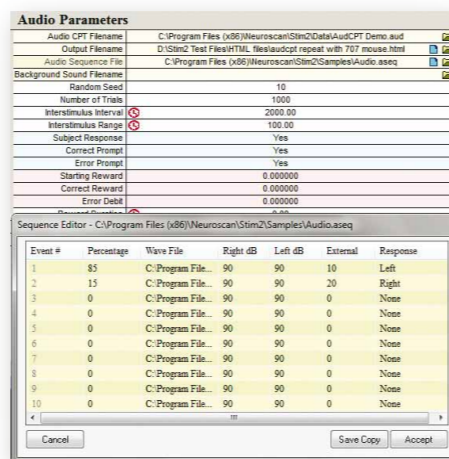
Audio Parameters

| | |
|---|---|
| Audio CPT Filename | C:\Program Files (x86)\Neuroscan\Stim2\Data\AudCPT Demo.aud |
| Output Filename | D:\Stim2 Test Files\HTML files\audcpt repeat with 707 mouse.html |
| Audio Sequence File | C:\Program Files (x86)\Neuroscan\Stim2\Samples\Audio.aseq |
| Background Sound Filename | |
| Random Seed | 10 |
| Number of Trials | 1000 |
| Interstimulus Interval | 2000.00 |
| Interstimulus Range | 100.00 |
| Subject Response | Yes |
| Correct Prompt | Yes |
| Error Prompt | Yes |
| Starting Reward | 0.000000 |
| Correct Reward | 0.000000 |
| Error Debit | 0.000000 |

Sequence Editor - C:\Program Files (x86)\Neuroscan\Stim2\Samples\Audio.aseq

| Event # | Percentage | Wave File | Right dB | Left dB | External | Response |
|---|---|---|---|---|---|---|
| 1 | 85 | C:\Program File... | 90 | 90 | 10 | Left |
| 2 | 15 | C:\Program File... | 90 | 90 | 20 | Right |
| 3 | 0 | C:\Program File... | 90 | 90 | 0 | None |
| 4 | 0 | C:\Program File... | 90 | 90 | 0 | None |
| 5 | 0 | C:\Program File... | 90 | 90 | 0 | None |
| 6 | 0 | C:\Program File... | 90 | 90 | 0 | None |
| 7 | 0 | C:\Program File... | 90 | 90 | 0 | None |
| 8 | 0 | C:\Program File... | 90 | 90 | 0 | None |
| 9 | 0 | C:\Program File... | 90 | 90 | 0 | None |
| 10 | 0 | C:\Program File... | 90 | 90 | 0 | None |

Cancel

Save Copy

Accept